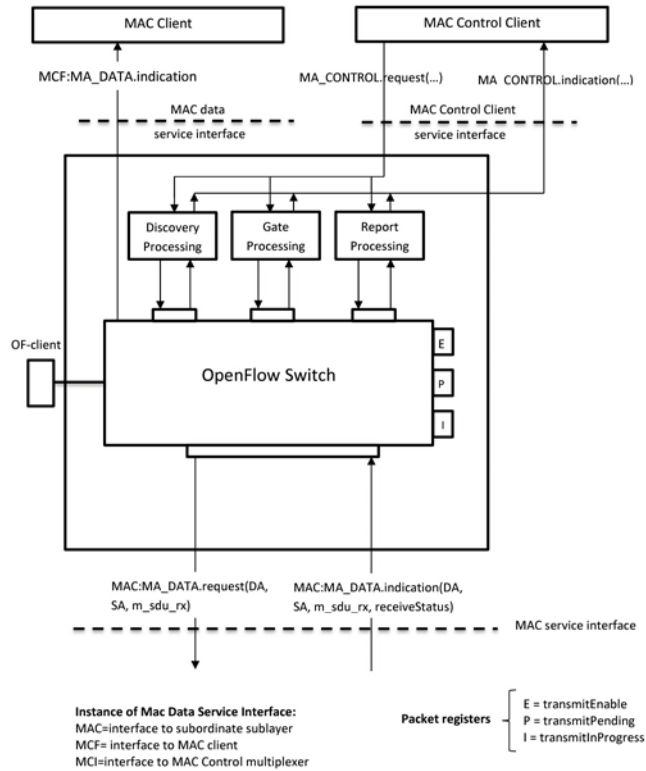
MAC Client

MAC Control Client

MCF:MA_DATA.indication

MA_CONTROL.request(...)

MA CONTROL.indication(...)

MAC data service interface

MAC Control Client service interface

Discovery Processing

Gate Processing

Report Processing

OF-client

OpenFlow Switch

E

P

I

MAC:MA_DATA.request(DA, SA, m_sdu_rx)

MAC:MA_DATA.indication(DA, SA, m_sdu_rx, receiveStatus)

MAC service interface

Instance of Mac Data Service Interface:
MAC=interface to subordinate sublayer
MCF= interface to MAC client
MCI=interface to MAC Control multiplexer

Packet registers

E = transmitEnable
P = transmitPending
I = transmitInProgress